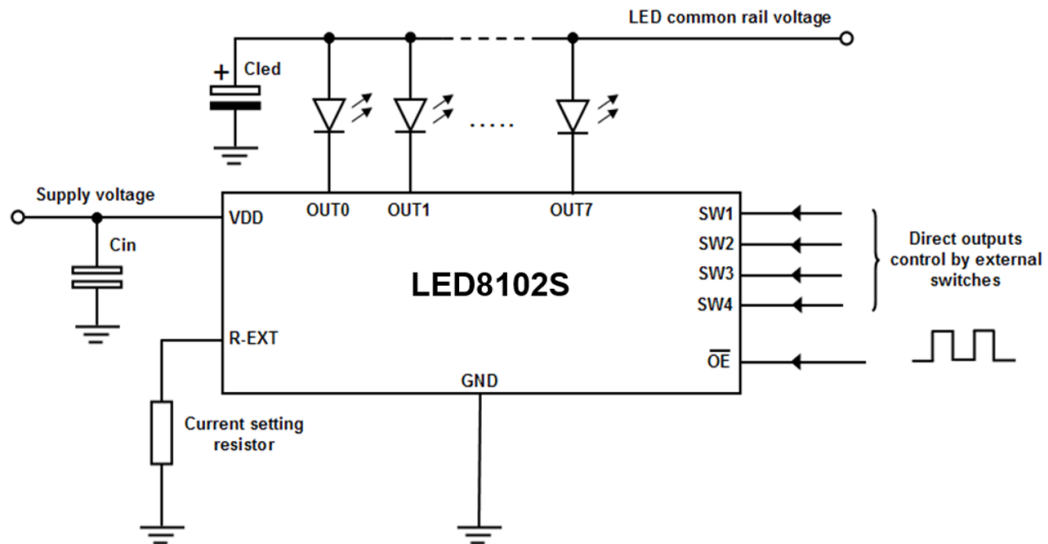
LED common rail voltage

+

Cled

.....

Supply voltage

VDD

OUT0

OUT1

OUT7

SW1

SW2

SW3

SW4

Direct outputs control by external switches

Cin

LED8102S

R-EXT

$\overline{OE}$

GND

Current setting resistor